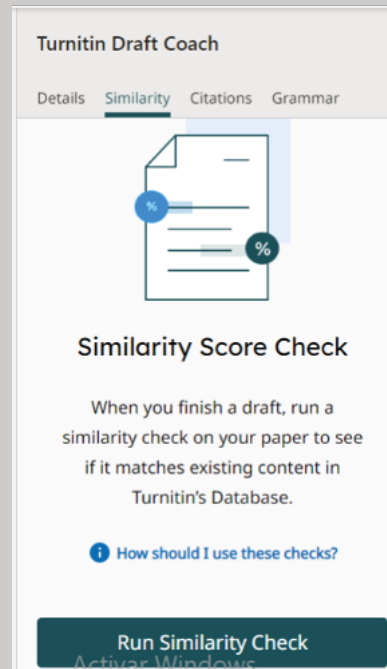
Turnitin Draft Coach

Details Similarity Citations Grammar

%

%

Similarity Score Check

When you finish a draft, run a similarity check on your paper to see if it matches existing content in Turnitin's Database.

How should I use these checks?

Run Similarity Check

Activar Windows